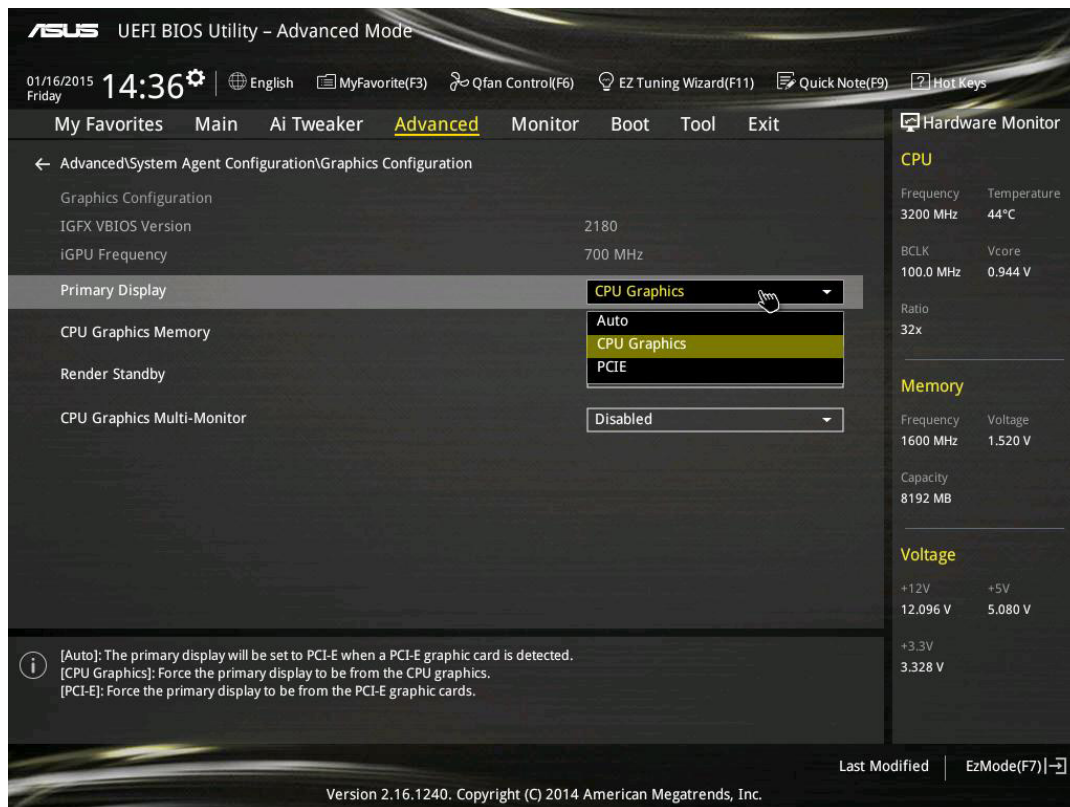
ASUS UEFI BIOS Utility – Advanced Mode

01/16/2015 Friday 14:36 | English MyFavorite(F3) Qfan Control(F6) EZ Tuning Wizard(F11) Quick Note(F9) Hot Keys

My Favorites Main Ai Tweaker Advanced Monitor Boot Tool Exit

Hardware Monitor

← Advanced\System Agent Configuration\Graphics Configuration

Graphics Configuration
IGFX VBIOS Version 2180
iGPU Frequency 700 MHz

Primary Display CPU Graphics
CPU Graphics Memory
Render Standby
CPU Graphics Multi-Monitor Disabled

Auto
CPU Graphics
PCIE

CPU
Frequency 3200 MHz
Temperature 44°C
BCLK 100.0 MHz
Vcore 0.944 V
Ratio 32x

Memory
Frequency 1600 MHz
Voltage 1.520 V
Capacity 8192 MB

Voltage
+12V 12.096 V
+5V 5.080 V
+3.3V 3.328 V

[Auto]: The primary display will be set to PCI-E when a PCI-E graphic card is detected.
[CPU Graphics]: Force the primary display to be from the CPU graphics.
[PCI-E]: Force the primary display to be from the PCI-E graphic cards.

Last Modified | EzMode(F7)|→

Version 2.16.1240. Copyright (C) 2014 American Megatrends, Inc.